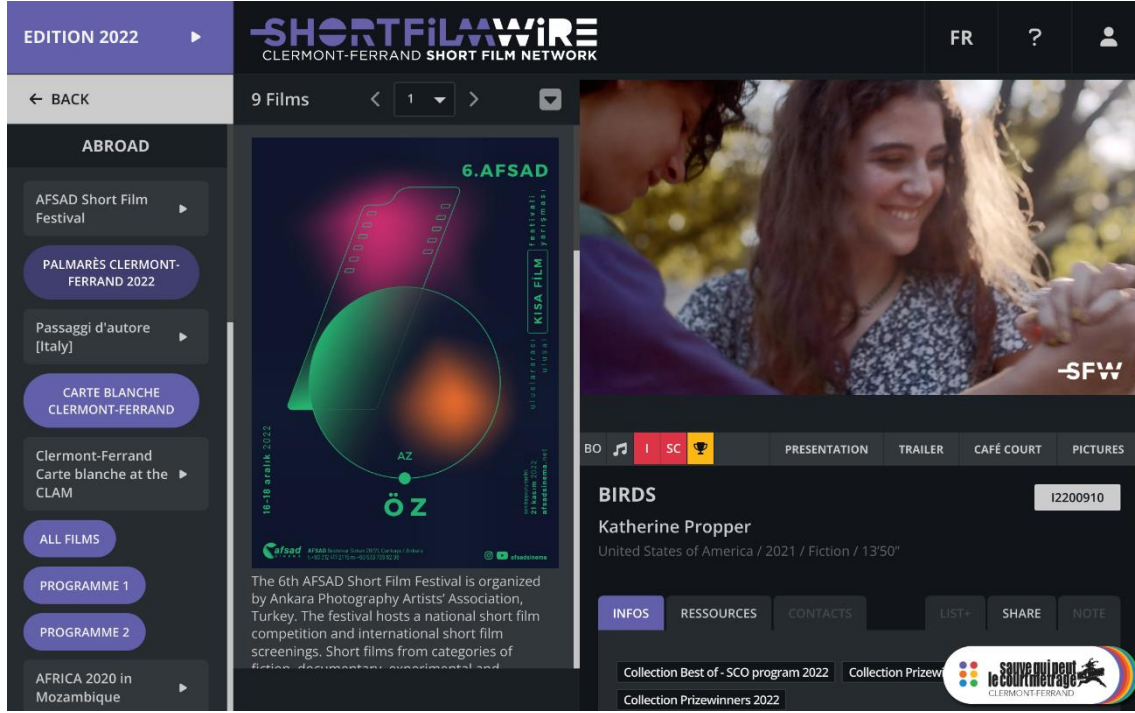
EDITION 2022

SHORTFILMWIRE
CLERMONT-FERRAND SHORT FILM NETWORK

FR ?

← BACK

ABROAD

AFSAD Short Film Festival

PALMARÈS CLERMONT-FERRAND 2022

Passaggi d'autore [Italy]

CARTE BLANCHE CLERMONT-FERRAND

Clermont-Ferrand Carte blanche at the CLAM

ALL FILMS

PROGRAMME 1

PROGRAMME 2

AFRICA 2020 in Mozambique

9 Films 1

6.AFSAD

KISA FİLM

AZ

ÖZ

16-18 aralık 2022

afsad

afsadsinema

The 6th AFSAD Short Film Festival is organized by Ankara Photography Artists' Association, Turkey. The festival hosts a national short film competition and international short film screenings. Short films from categories of fiction, documentary, experimental and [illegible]

SFW

BO I SC PRESENTATION TRAILER CAFÉ COURT PICTURES

BIRDS

I2200910

Katherine Propper

United States of America / 2021 / Fiction / 13'50"

INFOS RESSOURCES CONTACTS LIST+ SHARE NOTE

Collection Best of - SCO program 2022 Collection Prizew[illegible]

Collection Prizewinners 2022

sauve qui peut le court métrage CLERMONT-FERRAND